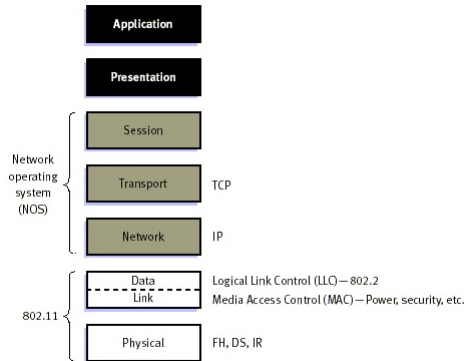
Application

Presentation

Network operating system (NOS)

Session

Transport

TCP

Network

IP

802.11

Data

Link

Logical Link Control (LLC) — 802.2

Media Access Control (MAC) — Power, security, etc.

Physical

FH, DS, IR